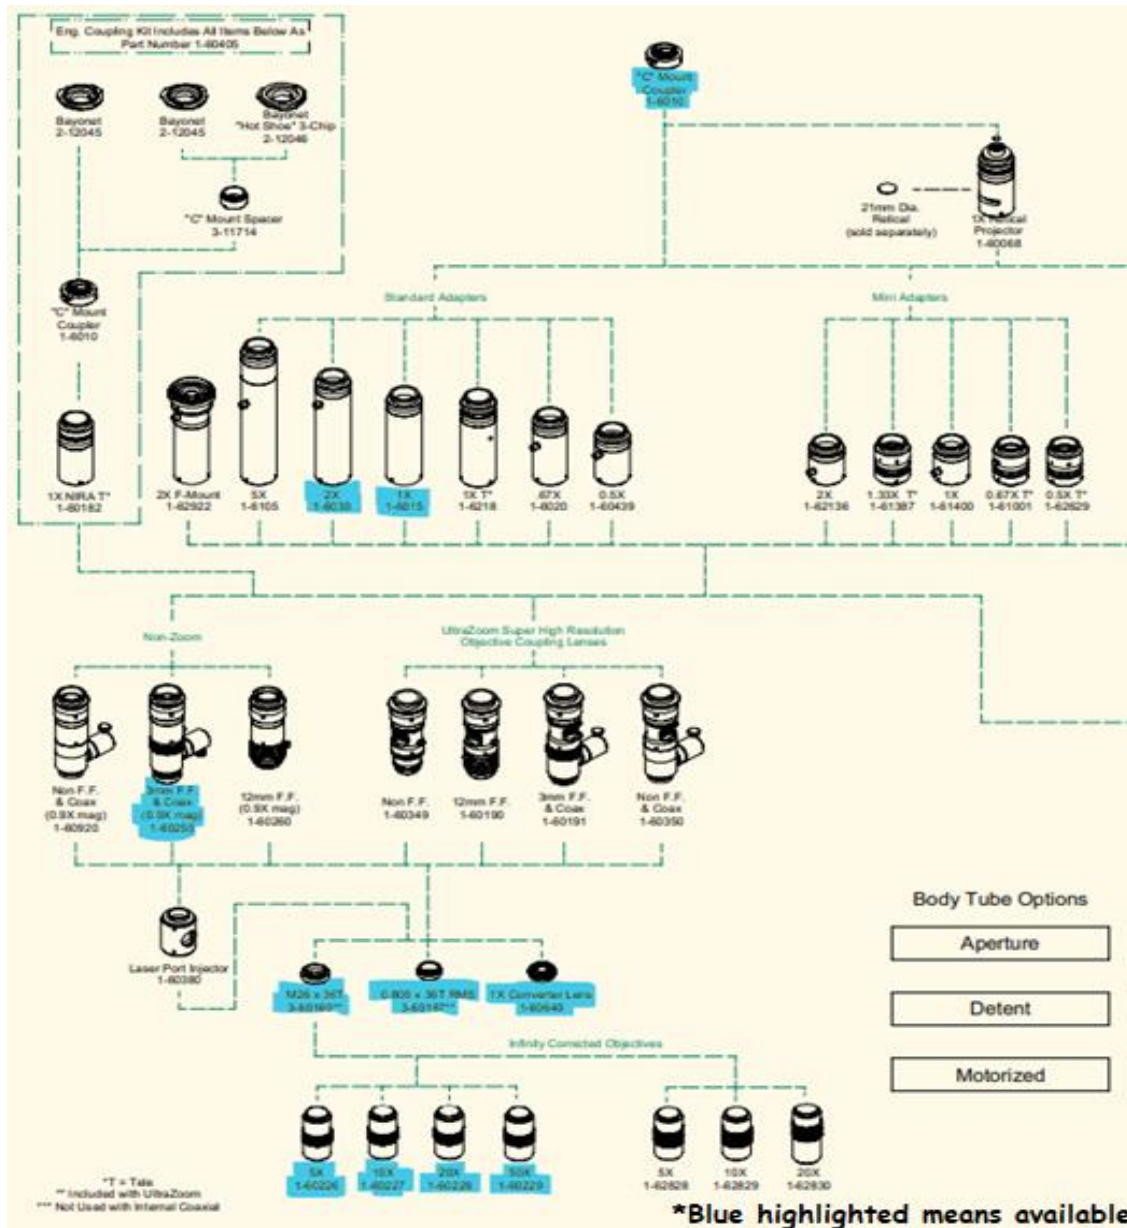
Eng. Coupling Kit Includes All Items Below As Part Number 1-60405

Bayonet 2-12045

Bayonet 2-12045

Bayonet "Hot Shoe" 3-Chip 2-12046

"C" Mount Spacer 3-11714

"C" Mount Coupler 1-6010

1X NIRA T* 1-60182

"C" Mount Coupler 1-6010

21mm Dia. Relical (sold separately)

1X Relical Projector 1-60068

Standard Adapters

2X F-Mount 1-62922

5X 1-6105

2X 1-6030

1X 1-6015

1X T* 1-6218

.67X 1-6020

0.5X 1-60439

Mini Adapters

2X 1-62136

1.33X T* 1-61387

1X 1-61400

0.67X T* 1-61001

0.5X T* 1-62629

Non-Zoom

UltraZoom Super High Resolution Objective Coupling Lenses

Non F.F. & Coax (0.9X mag) 1-60920

3mm F.F. & Coax (0.9X mag) 1-60250

12mm F.F. (0.9X mag) 1-60260

Non F.F. 1-60349

12mm F.F. 1-60190

3mm F.F. & Coax 1-60191

Non F.F. & Coax 1-60350

Body Tube Options

Aperture

Detent

Motorized

Laser Port Injector 1-60380

M26 x 36T 3-60160**

0.800 x 36T RMS 3-60167**

1X Converter Lens 1-60640

Infinity Corrected Objectives

5X 1-60226

10X 1-60227

20X 1-60228

50X 1-60229

5X 1-62828

10X 1-62829

20X 1-62830

*T = Tele
** Included with UltraZoom
*** Not Used with Internal Coaxial

*Blue highlighted means available